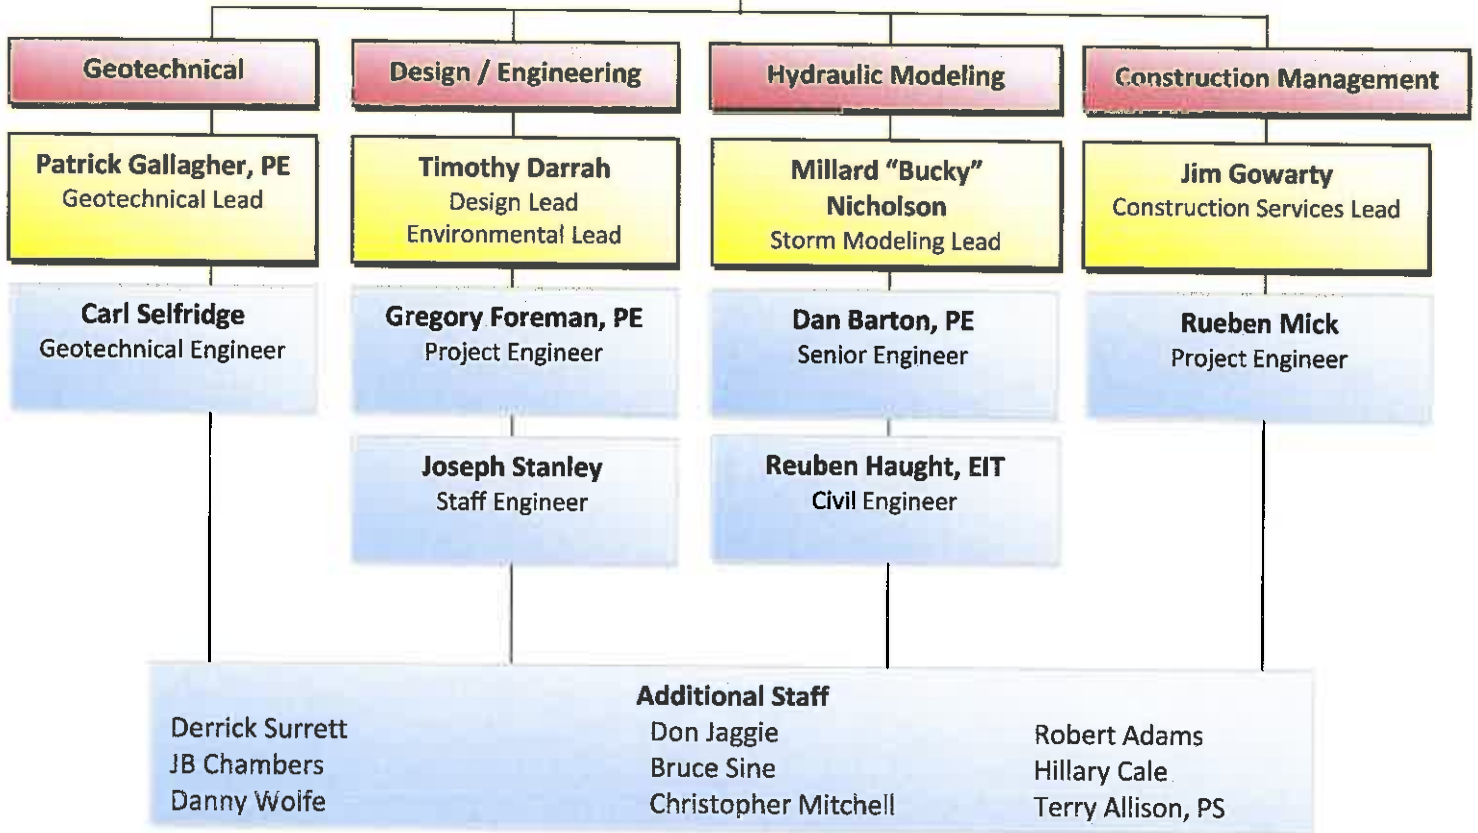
Geotechnical

Design / Engineering

Hydraulic Modeling

Construction Management

Patrick Gallagher, PE
Geotechnical Lead

Timothy Darrah
Design Lead
Environmental Lead

Millard "Bucky" Nicholson
Storm Modeling Lead

Jim Gowarty
Construction Services Lead

Carl Selfridge
Geotechnical Engineer

Gregory Foreman, PE
Project Engineer

Dan Barton, PE
Senior Engineer

Rueben Mick
Project Engineer

Joseph Stanley
Staff Engineer

Reuben Haught, EIT
Civil Engineer

Additional Staff

Derrick Surrett
JB Chambers
Danny Wolfe

Don Jaggie
Bruce Sine
Christopher Mitchell

Robert Adams
Hillary Cale
Terry Allison, PS